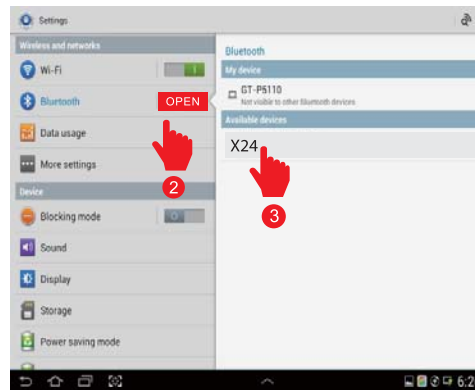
Settings

Wireless and networks
Wi-Fi
I
Bluetooth
OPEN
Data usage
More settings
Device
Blocking mode
O
Sound
Display
Storage
Power saving mode

Bluetooth
My device
GT-P5110
Not visible to other Bluetooth devices
Available devices
X24

2
3

6:2